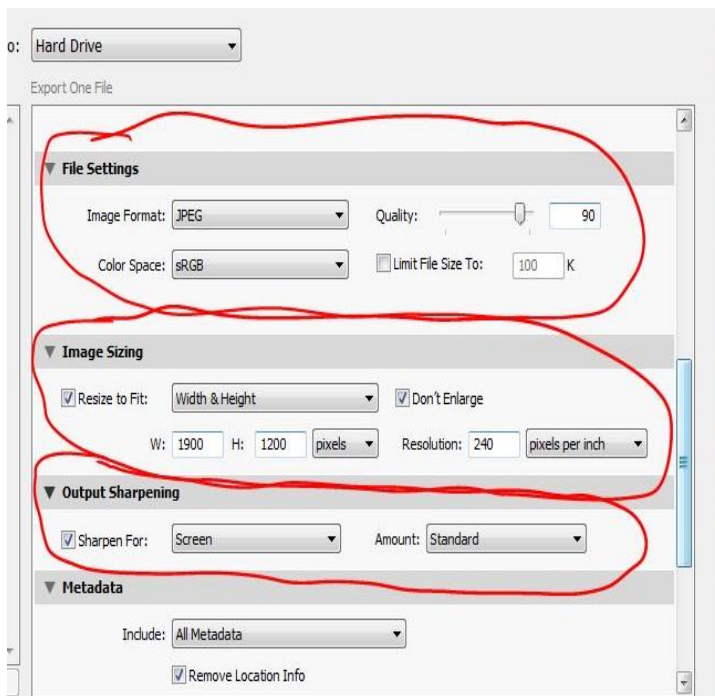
o: Hard Drive

Export One File

File Settings

Image Format: JPEG
Quality: 90

Color Space: sRGB
Limit File Size To: 100 K

Image Sizing

Resize to Fit: Width & Height
Don't Enlarge

W: 1900 H: 1200 pixels Resolution: 240 pixels per inch

Output Sharpening

Sharpen For: Screen Amount: Standard

Metadata

Include: All Metadata

Remove Location Info